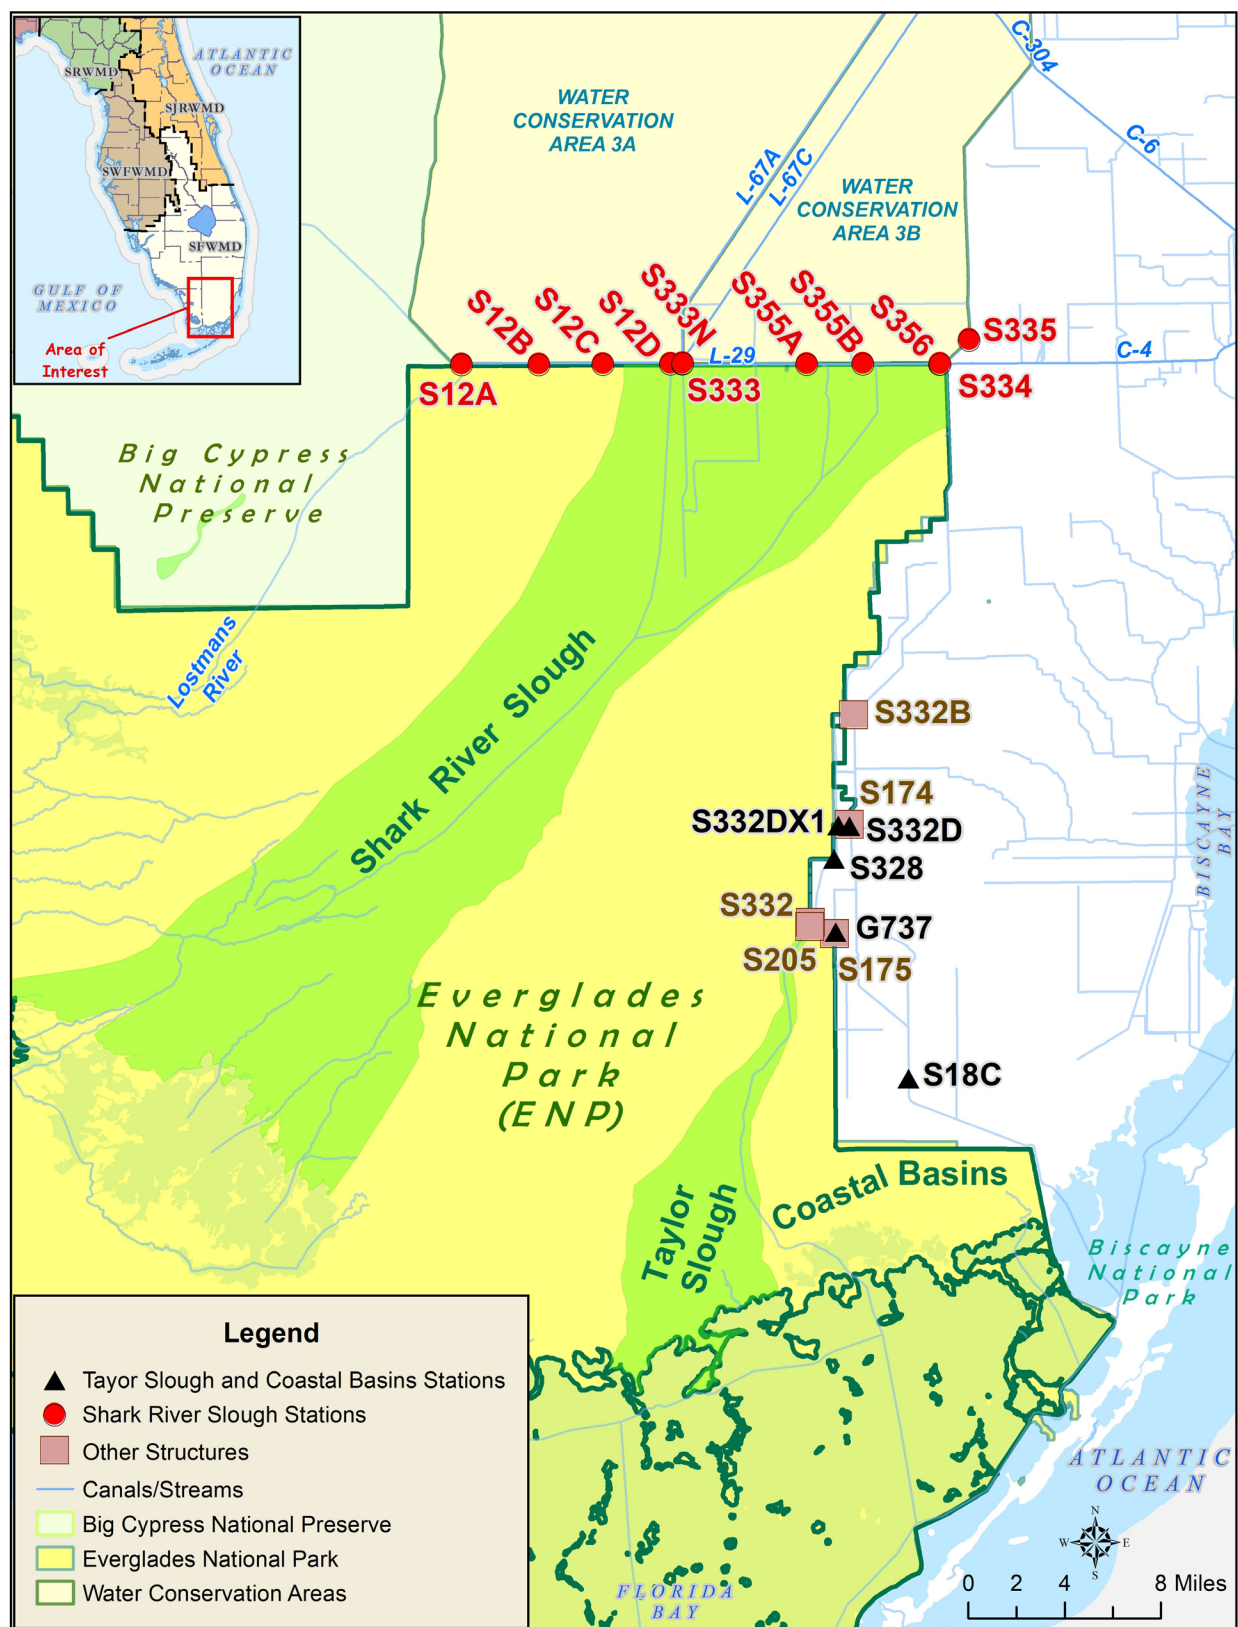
ATLANTIC OCEAN
SRWMD
SJRWMD
SWFWMD
SFWMD
GULF OF MEXICO
Area of Interest

WATER CONSERVATION AREA 3A

WATER CONSERVATION AREA 3B

C-304
C-6
L-67A
L-67C
L-29
C-4

S12B
S12C
S12D
S333N
S355A
S355B
S356
S335
S12A
S333
S334

Big Cypress National Preserve

Lostmans River

Shark River Slough

S332B
S174
S332DX1
S332D
S328
S332
G737
S205
S175
S18C

BISCAYNE BAY

Everglades National Park (ENP)

Taylor Slough

Coastal Basins

Biscayne National Park

ATLANTIC OCEAN

FLORIDA BAY

Legend
Tayor Slough and Coastal Basins Stations
Shark River Slough Stations
Other Structures
Canals/Streams
Big Cypress National Preserve
Everglades National Park
Water Conservation Areas

N
W
E
S

0 2 4 8 Miles